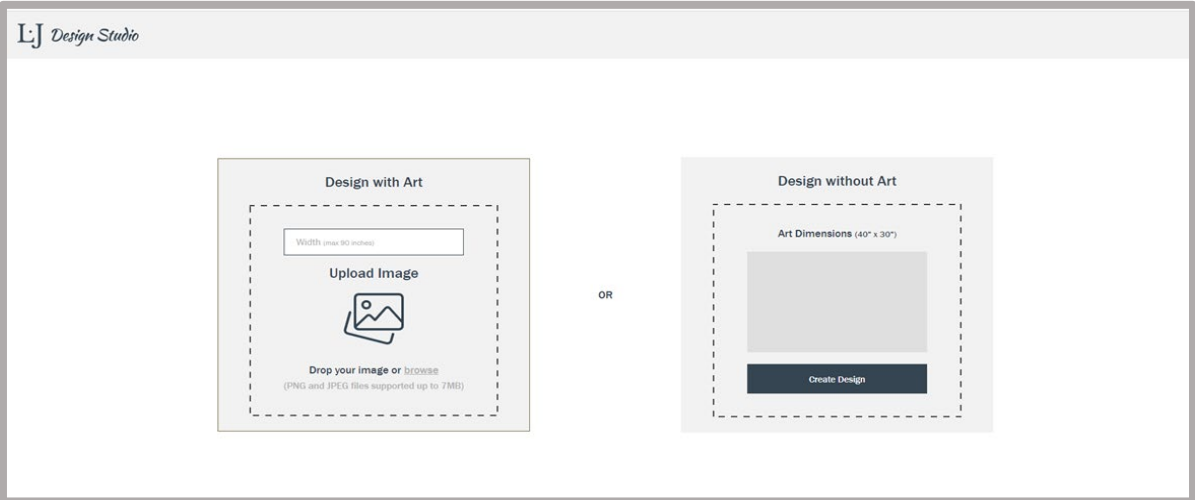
L·J Design Studio

Design with Art

Width (max 90 inches)

Upload Image

Drop your image or browse
(PNG and JPEG files supported up to 7MB)

OR

Design without Art

Art Dimensions (40" x 30")

Create Design